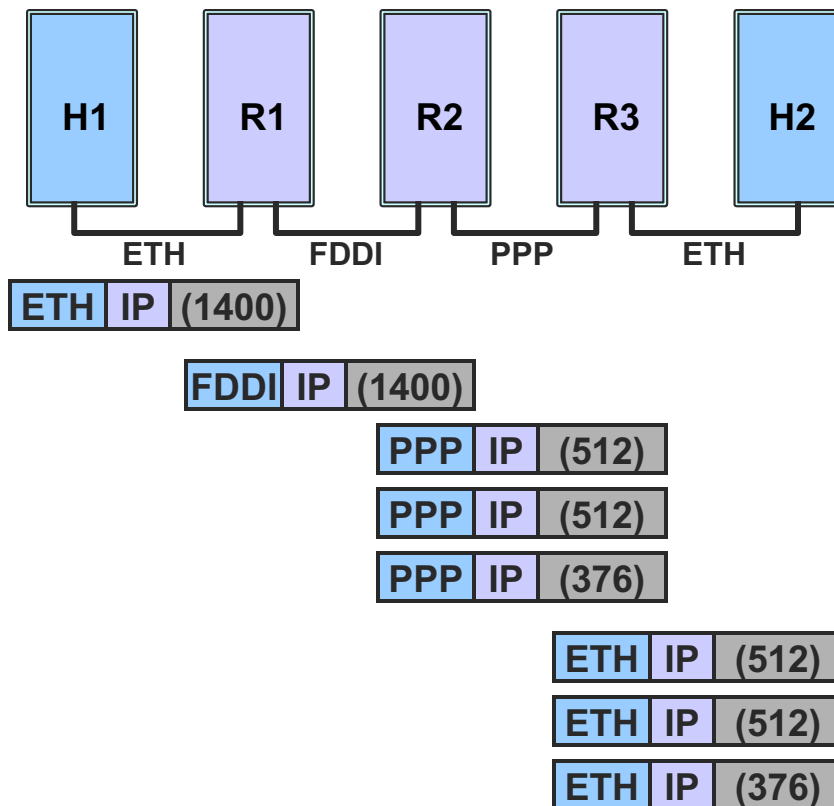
H1 R1 R2 R3 H2

ETH FDDI PPP ETH

| ETH | IP | (1400) |
|---|---|---|

| FDDI | IP | (1400) |
|---|---|---|

| PPP | IP | (512) |
|---|---|---|
| PPP | IP | (512) |
| PPP | IP | (376) |

| ETH | IP | (512) |
|---|---|---|
| ETH | IP | (512) |
| ETH | IP | (376) |